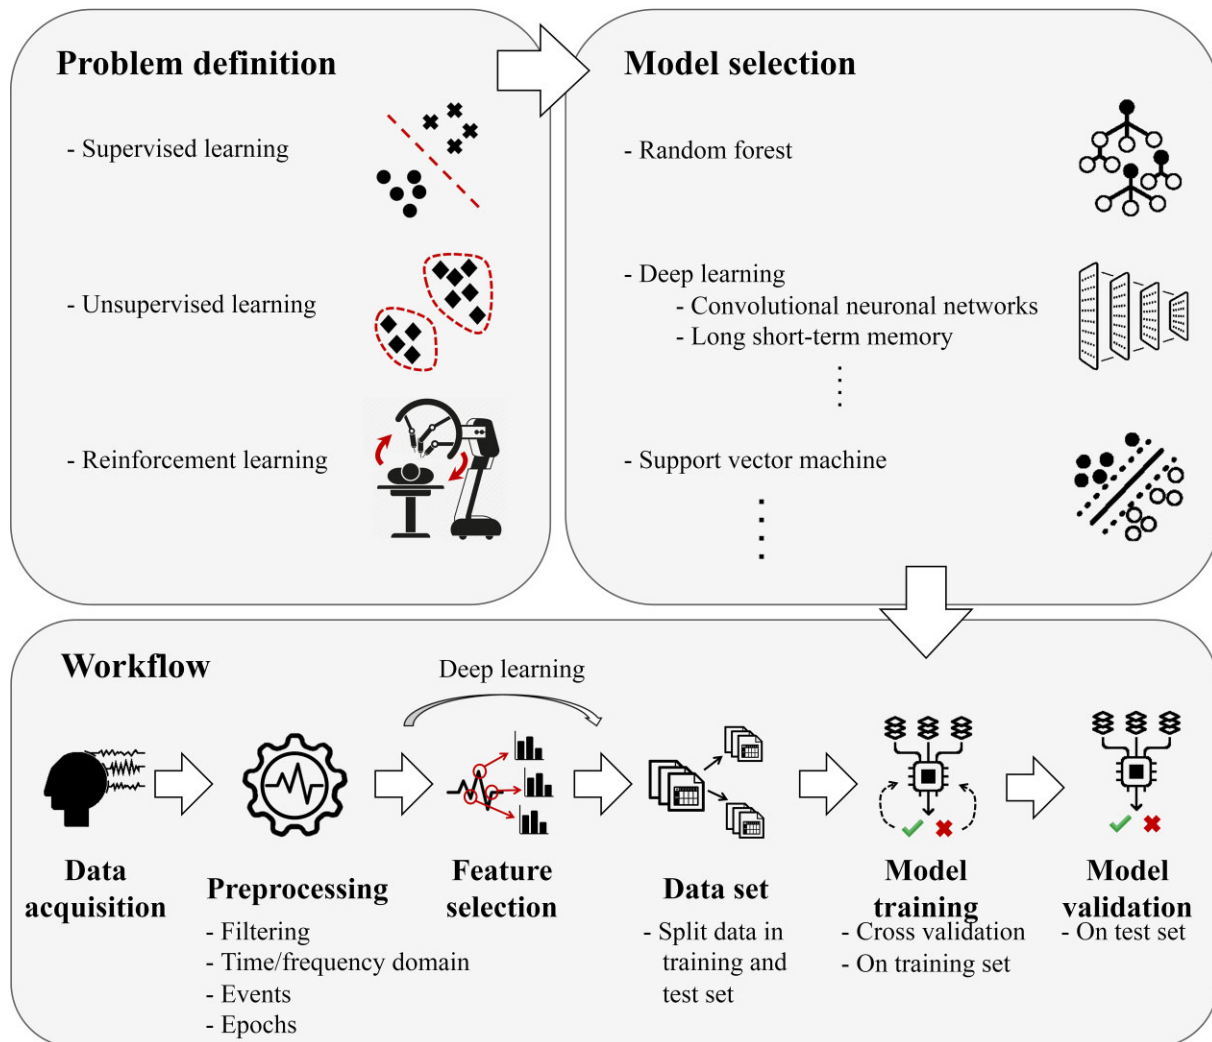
Problem definition

- Supervised learning

- Unsupervised learning

- Reinforcement learning

Model selection

- Random forest

- Deep learning
- Convolutional neuronal networks
- Long short-term memory

⋮

- Support vector machine

⋮

Workflow

Deep learning

Data acquisition

Preprocessing
- Filtering
- Time/frequency domain
- Events
- Epochs

Feature selection

Data set
- Split data in training and test set

Model training
- Cross validation
- On training set

Model validation
- On test set